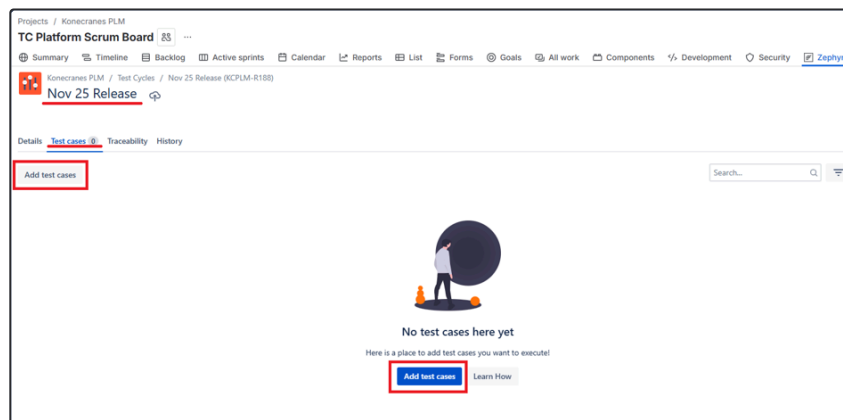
Projects / Konecranes PLM

TC Platform Scrum Board

Summary Timeline Backlog Active sprints Calendar Reports List Forms Goals All work Components Development Security Zephyr

Konecranes PLM / Test Cycles / Nov 25 Release (KCPLM-R188)

Nov 25 Release

Details Test cases 0 Traceability History

Add test cases

Search...

No test cases here yet

Here is a place to add test cases you want to execute!

Add test cases Learn How